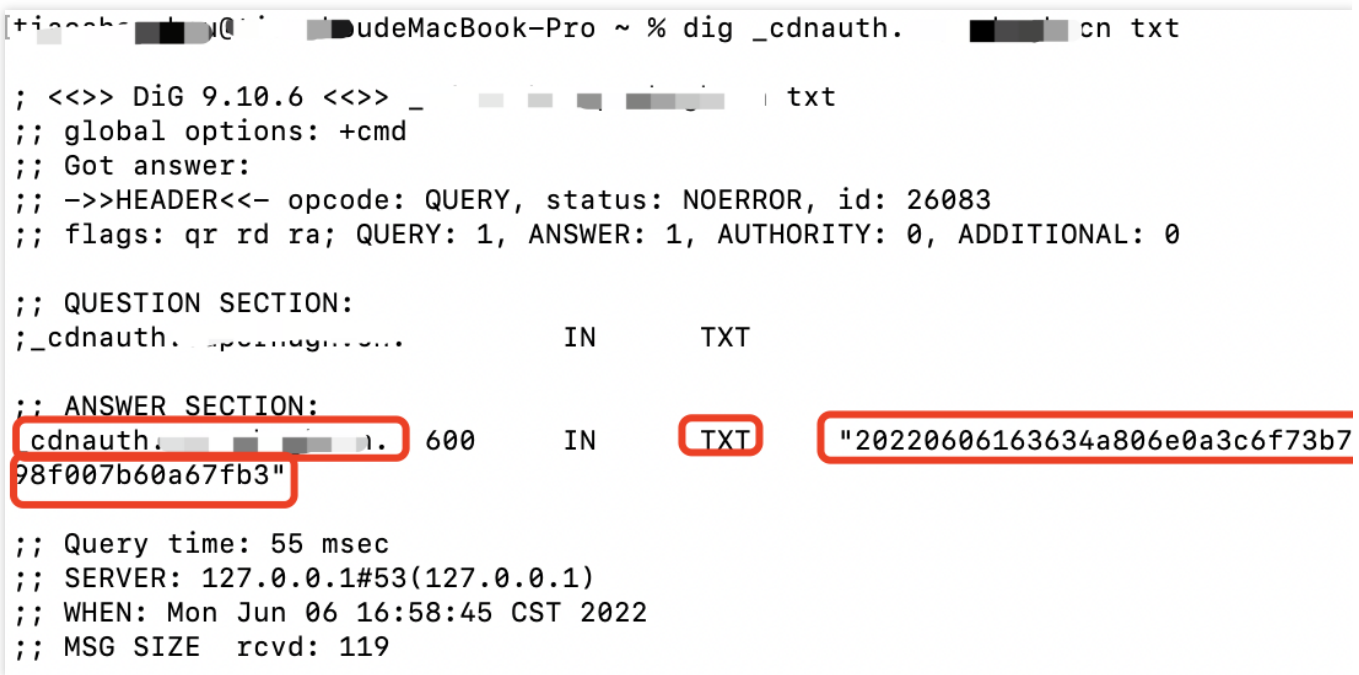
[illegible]@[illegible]udeMacBook-Pro ~ % dig _cdnauth.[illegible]cn txt

; <<>> DiG 9.10.6 <<>> _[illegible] txt
;; global options: +cmd
;; Got answer:
;; ->>HEADER<<- opcode: QUERY, status: NOERROR, id: 26083
;; flags: qr rd ra; QUERY: 1, ANSWER: 1, AUTHORITY: 0, ADDITIONAL: 0

;; QUESTION SECTION:
;_cdnauth.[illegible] IN TXT

;; ANSWER SECTION:
_cdnauth.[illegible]. 600 IN TXT "20220606163634a806e0a3c6f73b798f007b60a67fb3"

;; Query time: 55 msec
;; SERVER: 127.0.0.1#53(127.0.0.1)
;; WHEN: Mon Jun 06 16:58:45 CST 2022
;; MSG SIZE rcvd: 119